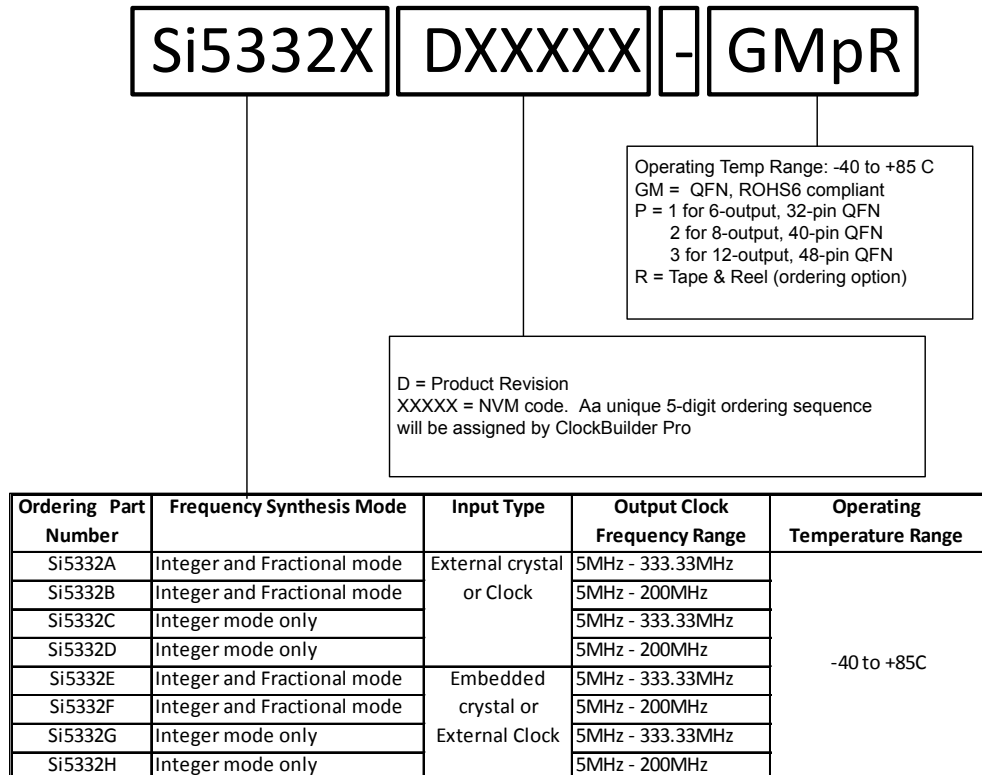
Si5332X DXXXXX - GMpR

Operating Temp Range: -40 to +85 C
GM = QFN, ROHS6 compliant
P = 1 for 6-output, 32-pin QFN
2 for 8-output, 40-pin QFN
3 for 12-output, 48-pin QFN
R = Tape & Reel (ordering option)

D = Product Revision
XXXXX = NVM code. Aa unique 5-digit ordering sequence will be assigned by ClockBuilder Pro

| Ordering Part Number | Frequency Synthesis Mode | Input Type | Output Clock Frequency Range | Operating Temperature Range |
|---|---|---|---|---|
| Si5332A | Integer and Fractional mode | External crystal or Clock | 5MHz - 333.33MHz | -40 to +85C |
| Si5332B | Integer and Fractional mode | | 5MHz - 200MHz | |
| Si5332C | Integer mode only | | 5MHz - 333.33MHz | |
| Si5332D | Integer mode only | | 5MHz - 200MHz | |
| Si5332E | Integer and Fractional mode | Embedded crystal or External Clock | 5MHz - 333.33MHz | |
| Si5332F | Integer and Fractional mode | | 5MHz - 200MHz | |
| Si5332G | Integer mode only | | 5MHz - 333.33MHz | |
| Si5332H | Integer mode only | | 5MHz - 200MHz | |